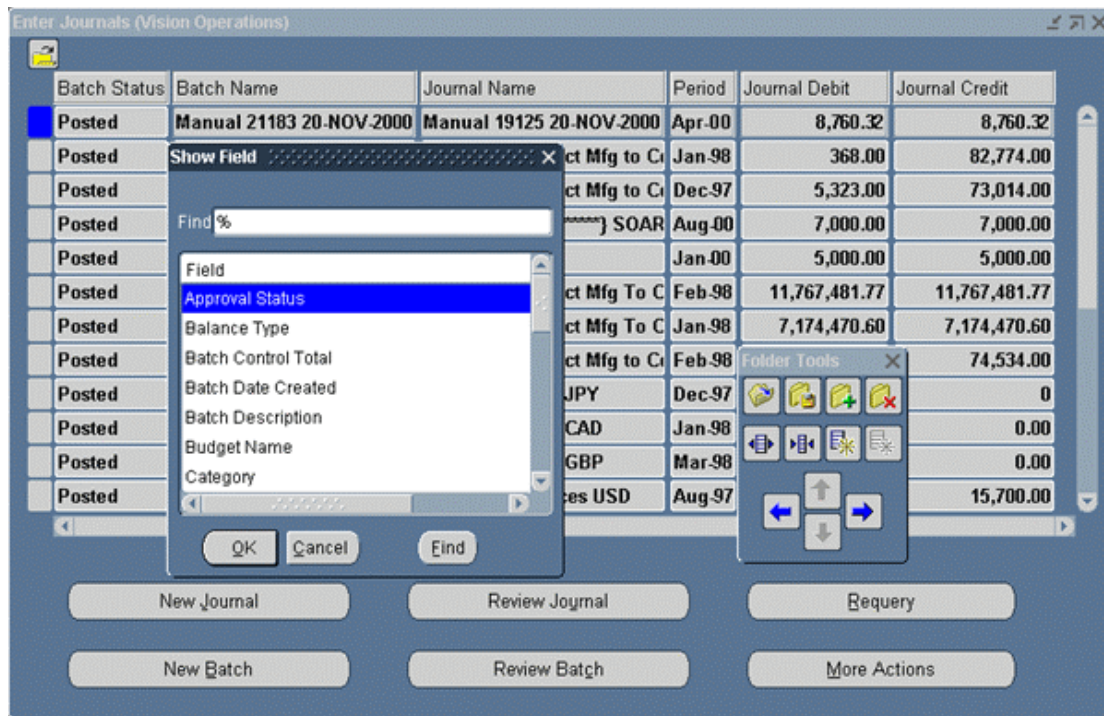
Enter Journals (Vision Operations)

| Batch Status | Batch Name | Journal Name | Period | Journal Debit | Journal Credit |
|---|---|---|---|---|---|
| Posted | Manual 21183 20-NOV-2000 | Manual 19125 20-NOV-2000 | Apr-00 | 8,760.32 | 8,760.32 |
| Posted | | ct Mfg to C | Jan-98 | 368.00 | 82,774.00 |
| Posted | | ct Mfg to C | Dec-97 | 5,323.00 | 73,014.00 |
| Posted | | *****} SOAR | Aug-00 | 7,000.00 | 7,000.00 |
| Posted | | | Jan-00 | 5,000.00 | 5,000.00 |
| Posted | | ct Mfg To C | Feb-98 | 11,767,481.77 | 11,767,481.77 |
| Posted | | ct Mfg To C | Jan-98 | 7,174,470.60 | 7,174,470.60 |
| Posted | | ct Mfg to C | Feb-98 | | 74,534.00 |
| Posted | | JPY | Dec-97 | | 0 |
| Posted | | CAD | Jan-98 | | 0.00 |
| Posted | | GBP | Mar-98 | | 0.00 |
| Posted | | es USD | Aug-97 | | 15,700.00 |

Show Field

Find %

Field
Approval Status
Balance Type
Batch Control Total
Batch Date Created
Batch Description
Budget Name
Category

OK Cancel Find

Folder Tools

New Journal
Review Journal
Requery
New Batch
Review Batch
More Actions